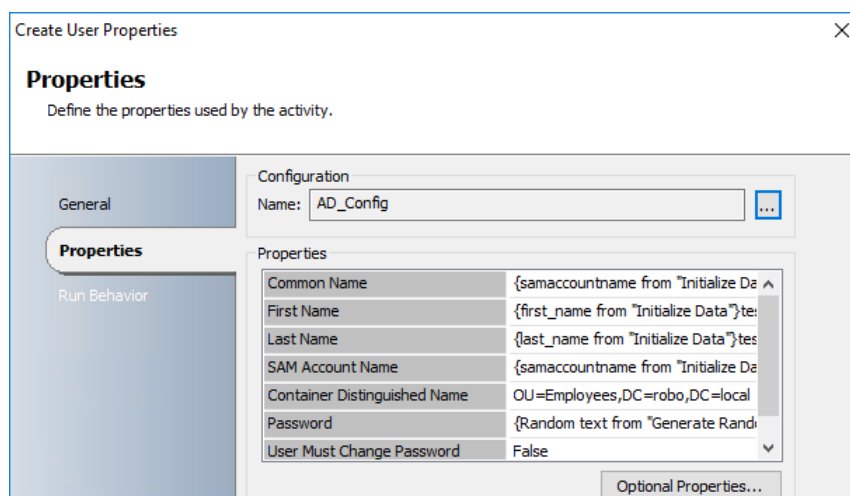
Create User Properties

Properties
Define the properties used by the activity.

General
Properties
Run Behavior

Configuration
Name: AD_Config ...

Properties

| Common Name | {samaccountname from "Initialize Da |
|---|---|
| First Name | {first_name from "Initialize Data"}tes |
| Last Name | {last_name from "Initialize Data"}tes |
| SAM Account Name | {samaccountname from "Initialize Da |
| Container Distinguished Name | OU=Employees,DC=robo,DC=local |
| Password | {Random text from "Generate Rand |
| User Must Change Password | False |

Optional Properties...